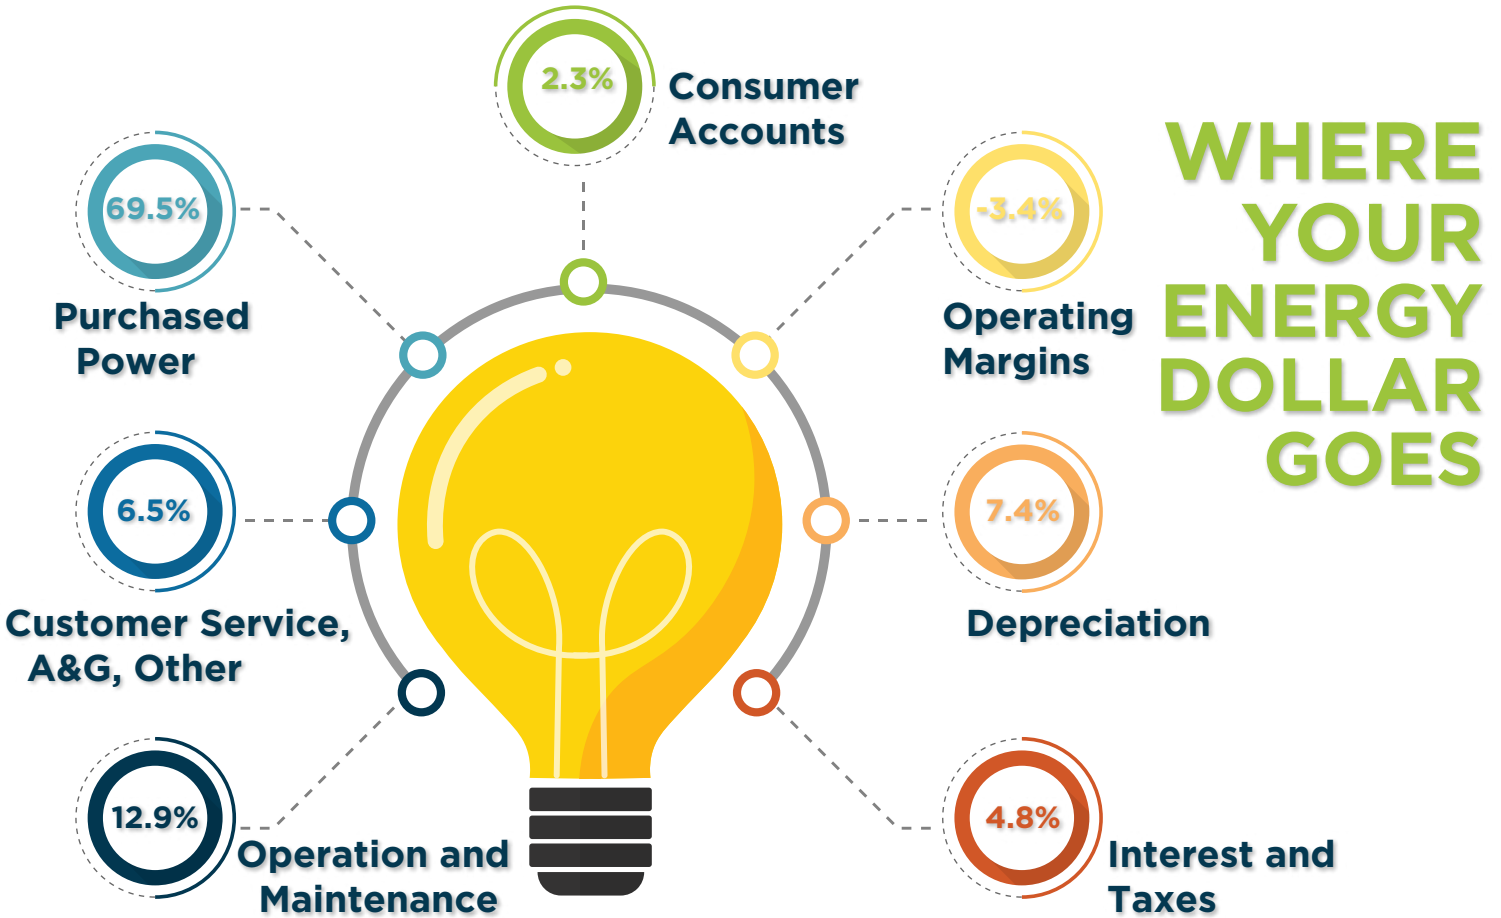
2.3%
Consumer Accounts

WHERE YOUR ENERGY DOLLAR GOES

69.5%
Purchased Power

-3.4%
Operating Margins

6.5%
Customer Service, A&G, Other

7.4%
Depreciation

12.9%
Operation and Maintenance

4.8%
Interest and Taxes